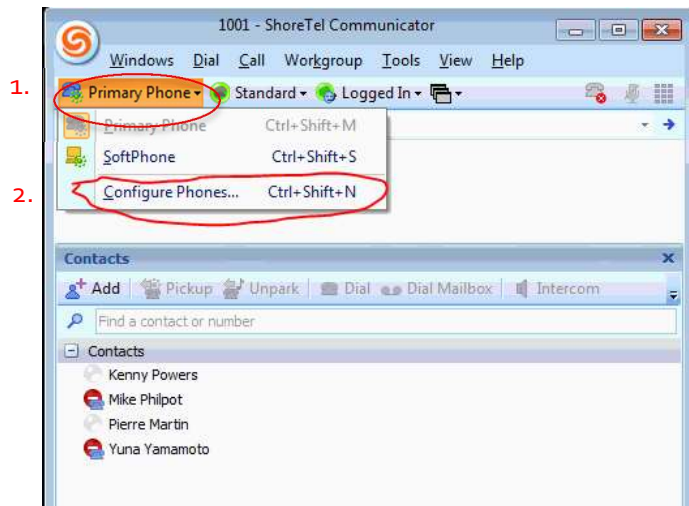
1001 - ShoreTel Communicator

Windows Dial Call Workgroup Tools View Help

1.

Primary Phone Standard Logged In

Primary Phone Ctrl+Shift+M

SoftPhone Ctrl+Shift+S

2.

Configure Phones... Ctrl+Shift+N

Contacts

Add Pickup Unpark Dial Dial Mailbox Intercom

Find a contact or number

Contacts

Kenny Powers

Mike Philpot

Pierre Martin

Yuna Yamamoto